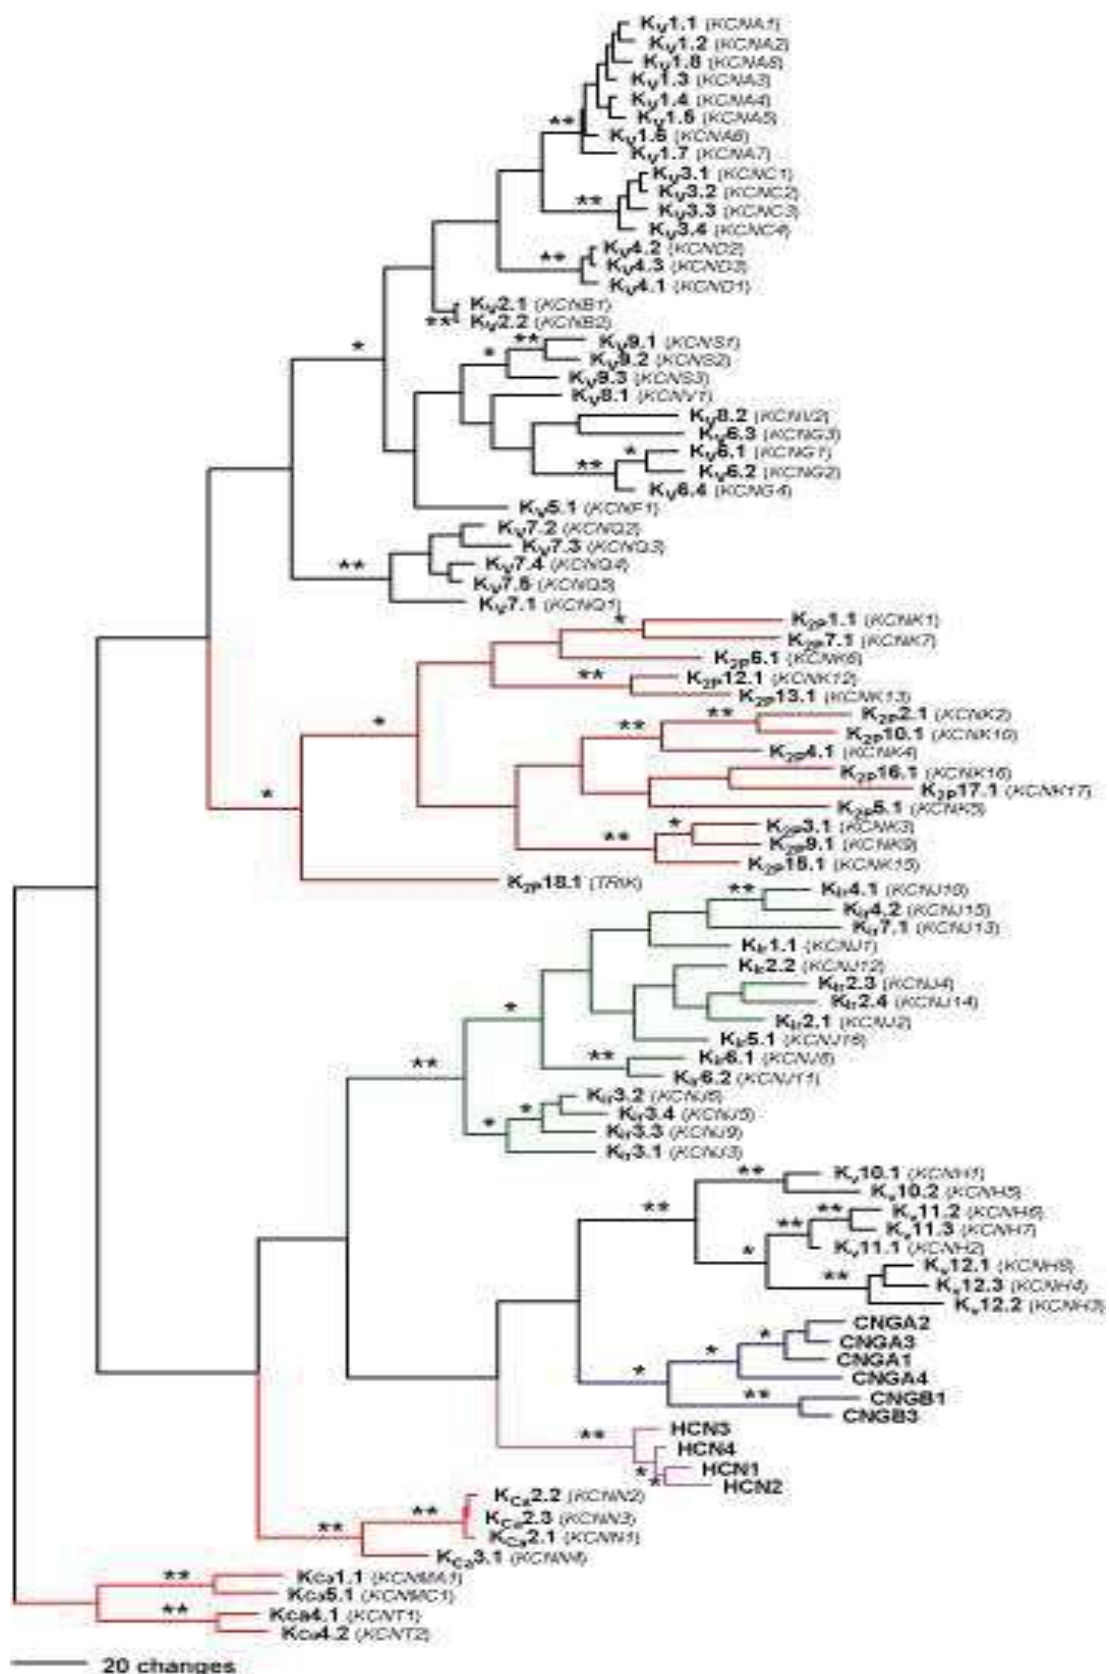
$K_V1.1$ (KCNA1)
$K_V1.2$ (KCNA2)
$K_V1.8$ (KCNA8)
$K_V1.3$ (KCNA3)
$K_V1.4$ (KCNA4)
$K_V1.5$ (KCNA5)
$K_V1.6$ (KCNA6)
$K_V1.7$ (KCNA7)
$K_V3.1$ (KCNC1)
$K_V3.2$ (KCNC2)
$K_V3.3$ (KCNC3)
$K_V3.4$ (KCNC4)
$K_V4.2$ (KCND2)
$K_V4.3$ (KCND3)
$K_V4.1$ (KCND1)
$K_V2.1$ (KCNB1)
$K_V2.2$ (KCNB2)
$K_V9.1$ (KCNS1)
$K_V9.2$ (KCNS2)
$K_V9.3$ (KCNS3)
$K_V8.1$ (KCNV1)
$K_V8.2$ (KCNV2)
$K_V6.3$ (KCNG3)
$K_V6.1$ (KCNG1)
$K_V6.2$ (KCNG2)
$K_V6.4$ (KCNG4)
$K_V5.1$ (KCNF1)
$K_V7.2$ (KCNQ2)
$K_V7.3$ (KCNQ3)
$K_V7.4$ (KCNQ4)
$K_V7.5$ (KCNQ5)
$K_V7.1$ (KCNQ1)
$K_{2P}1.1$ (KCNK1)
$K_{2P}7.1$ (KCNK7)
$K_{2P}6.1$ (KCNK6)
$K_{2P}12.1$ (KCNK12)
$K_{2P}13.1$ (KCNK13)
$K_{2P}2.1$ (KCNK2)
$K_{2P}10.1$ (KCNK10)
$K_{2P}4.1$ (KCNK4)
$K_{2P}16.1$ (KCNK16)
$K_{2P}17.1$ (KCNK17)
$K_{2P}5.1$ (KCNK5)
$K_{2P}3.1$ (KCNK3)
$K_{2P}9.1$ (KCNK9)
$K_{2P}15.1$ (KCNK15)
$K_{2P}18.1$ (TRIK)
$K_{ir}4.1$ (KCNJ10)
$K_{ir}4.2$ (KCNJ15)
$K_{ir}7.1$ (KCNJ13)
$K_{ir}1.1$ (KCNJ1)
$K_{ir}2.2$ (KCNJ12)
$K_{ir}2.3$ (KCNJ4)
$K_{ir}2.4$ (KCNJ14)
$K_{ir}2.1$ (KCNJ2)
$K_{ir}5.1$ (KCNJ16)
$K_{ir}6.1$ (KCNJ8)
$K_{ir}6.2$ (KCNJ11)
$K_{ir}3.2$ (KCNJ6)
$K_{ir}3.4$ (KCNJ5)
$K_{ir}3.3$ (KCNJ9)
$K_{ir}3.1$ (KCNJ3)
$K_v10.1$ (KCNH1)
$K_v10.2$ (KCNH5)
$K_v11.2$ (KCNH6)
$K_v11.3$ (KCNH7)
$K_v11.1$ (KCNH2)
$K_v12.1$ (KCNH8)
$K_v12.3$ (KCNH4)
$K_v12.2$ (KCNH3)
CNGA2
CNGA3
CNGA1
CNGA4
CNGB1
CNGB3
HCN3
HCN4
HCN1
HCN2
$K_{Ca}2.2$ (KCNN2)
$K_{Ca}2.3$ (KCNN3)
$K_{Ca}2.1$ (KCNN1)
$K_{Ca}3.1$ (KCNN4)
$K_{Ca}1.1$ (KCNMA1)
$K_{Ca}5.1$ (KCNMC1)
$K_{Ca}4.1$ (KCNT1)
$K_{Ca}4.2$ (KCNT2)
**
**
**
**
*
*
**
*
**
**
*
**
*
**
**
*
**
*
*
**
*
**
**
*
*
**
**
**
*
**
*
*
**
**
*
*
**
**
**
**
20 changes